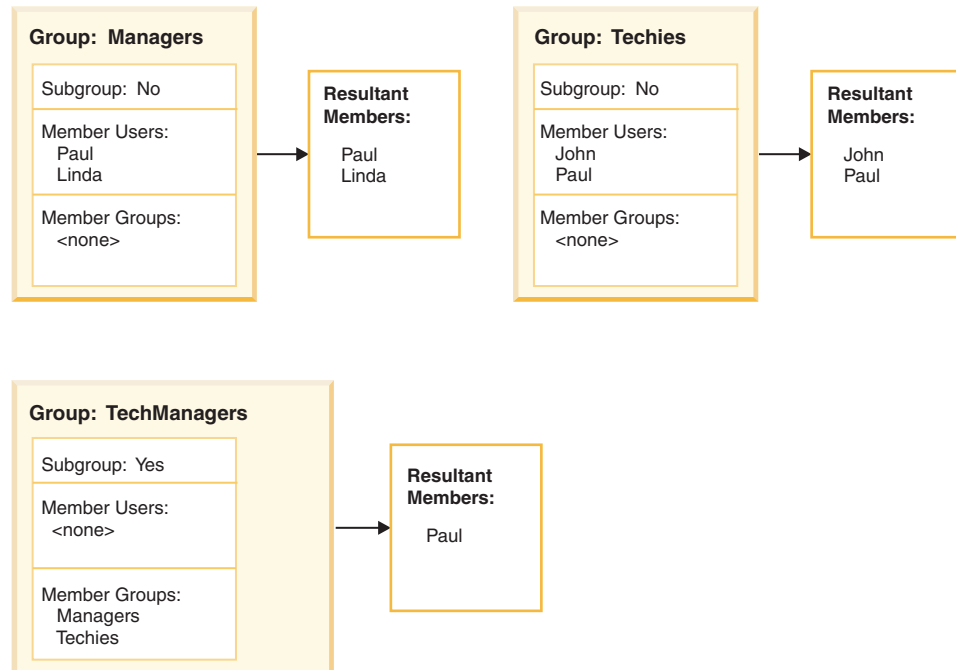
Group: Managers

Subgroup: No

Member Users:
Paul
Linda

Member Groups:
<none>

Resultant Members:
Paul
Linda

Group: Techies

Subgroup: No

Member Users:
John
Paul

Member Groups:
<none>

Resultant Members:
John
Paul

Group: TechManagers

Subgroup: Yes

Member Users:
<none>

Member Groups:
Managers
Techies

Resultant Members:
Paul